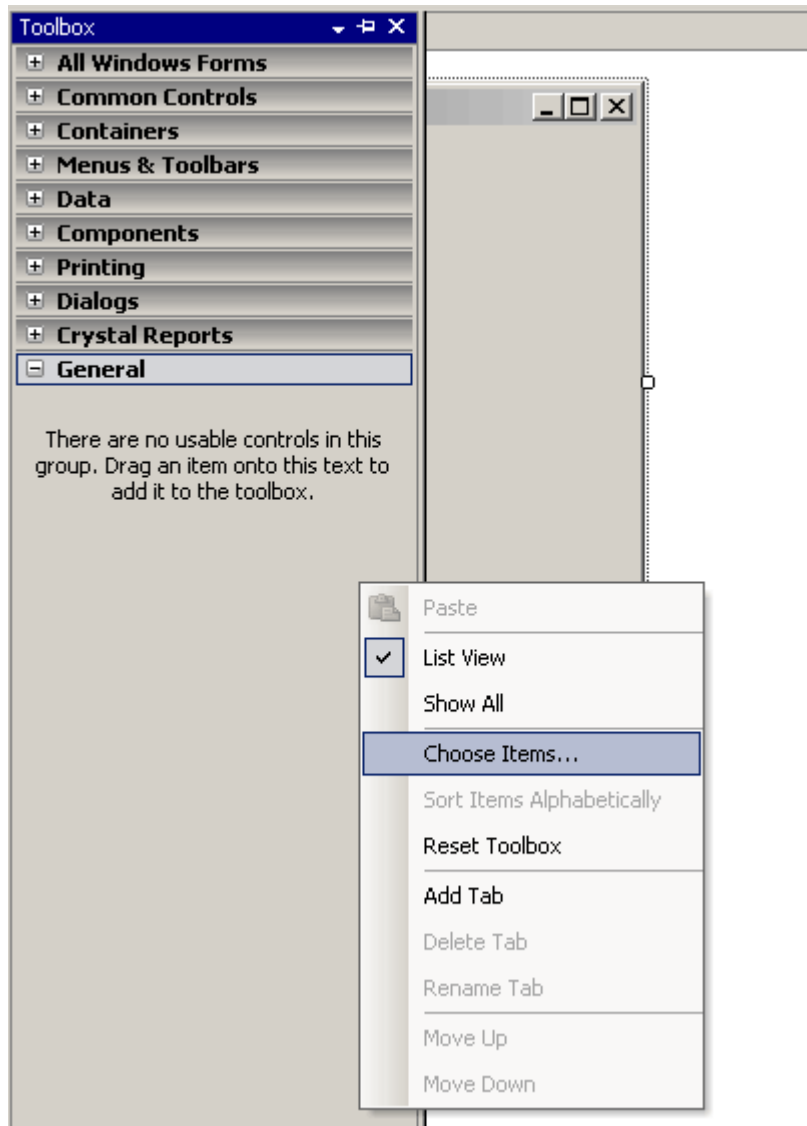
Toolbox

All Windows Forms

Common Controls

Containers

Menus & Toolbars

Data

Components

Printing

Dialogs

Crystal Reports

General

There are no usable controls in this group. Drag an item onto this text to add it to the toolbox.

Paste

List View

Show All

Choose Items...

Sort Items Alphabetically

Reset Toolbox

Add Tab

Delete Tab

Rename Tab

Move Up

Move Down